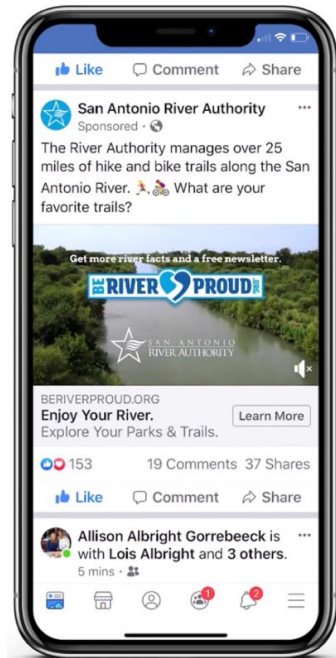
Like Comment Share

San Antonio River Authority
Sponsored ·

The River Authority manages over 25 miles of hike and bike trails along the San Antonio River. 🏃🚴 What are your favorite trails?

Get more river facts and a free newsletter.

BE RIVER PROUD

SAN ANTONIO RIVER AUTHORITY

BERIVERPROUD.ORG
Enjoy Your River.
Explore Your Parks & Trails.

Learn More

153 19 Comments 37 Shares

Like Comment Share

Allison Albright Gorrebeeck is with Lois Albright and 3 others.
5 mins ·

1 2